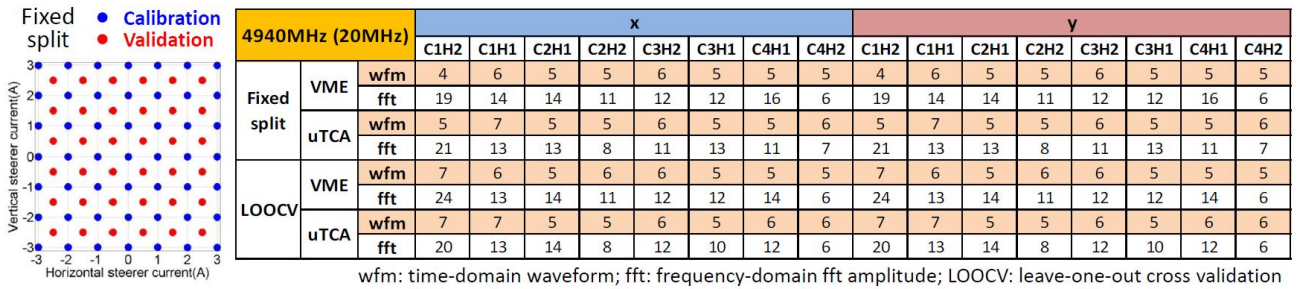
Fixed split
● Calibration
● Validation

Vertical steerer current(A)
3
2
1
0
-1
-2
-3
-3 -2 -1 0 1 2 3
Horizontal steerer current(A)

| 4940MHz (20MHz) | | | x | | | | | | | | y | | | | | | | |
|---|---|---|---|---|---|---|---|---|---|---|---|---|---|---|---|---|---|---|
| | | | C1H2 | C1H1 | C2H1 | C2H2 | C3H2 | C3H1 | C4H1 | C4H2 | C1H2 | C1H1 | C2H1 | C2H2 | C3H2 | C3H1 | C4H1 | C4H2 |
| Fixed split | VME | wfm | 4 | 6 | 5 | 5 | 6 | 5 | 5 | 5 | 4 | 6 | 5 | 5 | 6 | 5 | 5 | 5 |
| | | fft | 19 | 14 | 14 | 11 | 12 | 12 | 16 | 6 | 19 | 14 | 14 | 11 | 12 | 12 | 16 | 6 |
| | uTCA | wfm | 5 | 7 | 5 | 5 | 6 | 5 | 5 | 6 | 5 | 7 | 5 | 5 | 6 | 5 | 5 | 6 |
| | | fft | 21 | 13 | 13 | 8 | 11 | 13 | 11 | 7 | 21 | 13 | 13 | 8 | 11 | 13 | 11 | 7 |
| LOOCV | VME | wfm | 7 | 6 | 5 | 6 | 6 | 5 | 5 | 5 | 7 | 6 | 5 | 6 | 6 | 5 | 5 | 5 |
| | | fft | 24 | 13 | 14 | 11 | 12 | 12 | 14 | 6 | 24 | 13 | 14 | 11 | 12 | 12 | 14 | 6 |
| | uTCA | wfm | 7 | 7 | 5 | 5 | 6 | 5 | 6 | 6 | 7 | 7 | 5 | 5 | 6 | 5 | 6 | 6 |
| | | fft | 20 | 13 | 14 | 8 | 12 | 10 | 12 | 6 | 20 | 13 | 14 | 8 | 12 | 10 | 12 | 6 |

wfm: time-domain waveform; fft: frequency-domain fft amplitude; LOOCV: leave-one-out cross validation